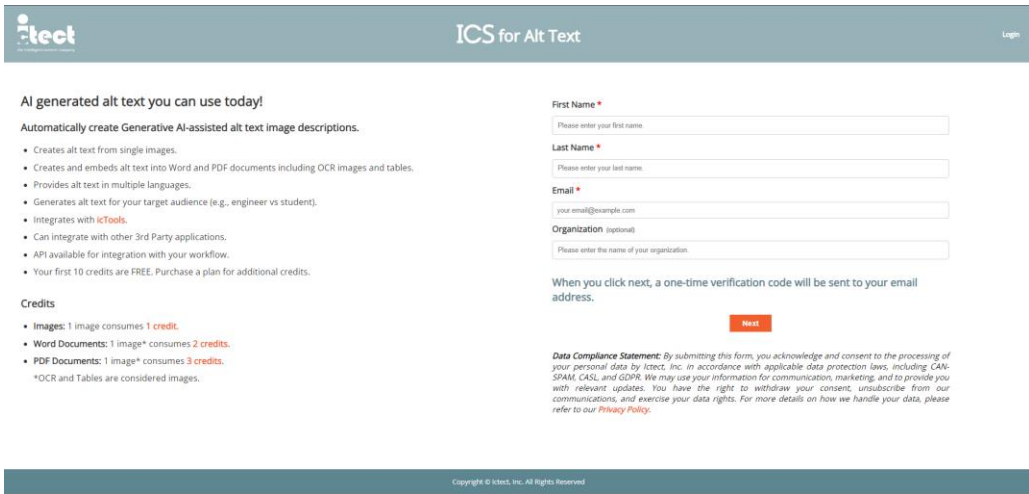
ictect
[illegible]

ICS for Alt Text

Login

AI generated alt text you can use today!

Automatically create Generative AI-assisted alt text image descriptions.

- Creates alt text from single images.
- Creates and embeds alt text into Word and PDF documents including OCR images and tables.
- Provides alt text in multiple languages.
- Generates alt text for your target audience (e.g., engineer vs student).
- Integrates with icTools.
- Can integrate with other 3rd Party applications.
- API available for integration with your workflow.
- Your first 10 credits are FREE. Purchase a plan for additional credits.

Credits

- Images: 1 image consumes 1 credit.
- Word Documents: 1 image* consumes 2 credits.
- PDF Documents: 1 image* consumes 3 credits.

*OCR and Tables are considered images.

First Name *
Please enter your first name.
Last Name *
Please enter your last name.
Email *
your email@example.com
Organization (optional)
Please enter the name of your organization.

When you click next, a one-time verification code will be sent to your email address.

Next

Data Compliance Statement: By submitting this form, you acknowledge and consent to the processing of your personal data by Ictect, Inc. in accordance with applicable data protection laws, including CAN-SPAM, CASL, and GDPR. We may use your information for communication, marketing, and to provide you with relevant updates. You have the right to withdraw your consent, unsubscribe from our communications, and exercise your data rights. For more details on how we handle your data, please refer to our Privacy Policy.

Copyright © Ictect, Inc. All Rights Reserved